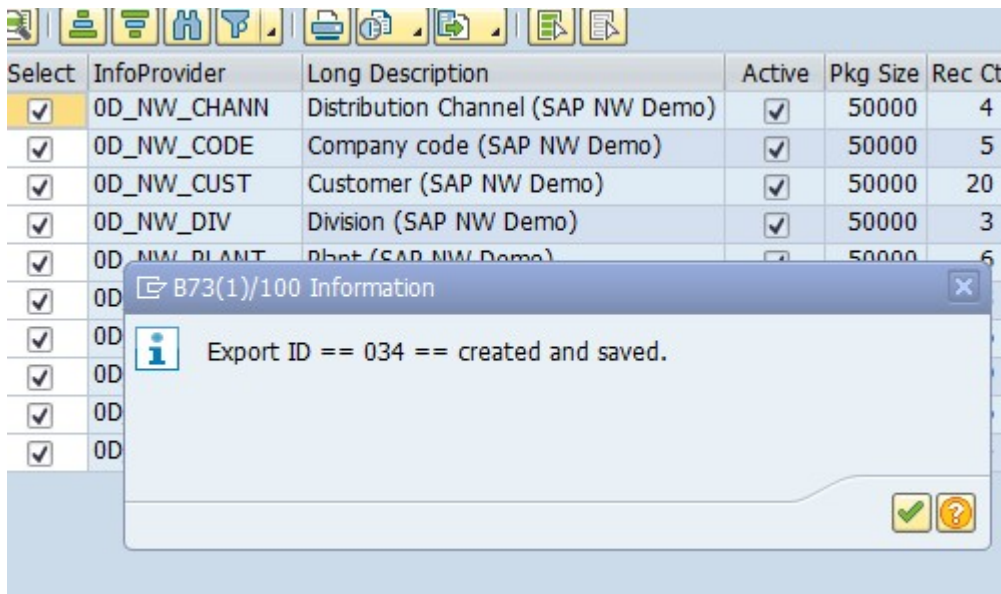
| Select | InfoProvider | Long Description | Active | Pkg Size | Rec Ct |
|---|---|---|---|---|---|
| ✓ | 0D_NW_CHANN | Distribution Channel (SAP NW Demo) | ✓ | 50000 | 4 |
| ✓ | 0D_NW_CODE | Company code (SAP NW Demo) | ✓ | 50000 | 5 |
| ✓ | 0D_NW_CUST | Customer (SAP NW Demo) | ✓ | 50000 | 20 |
| ✓ | 0D_NW_DIV | Division (SAP NW Demo) | ✓ | 50000 | 3 |
| ✓ | 0D_NW_PLANT | Plant (SAP NW Demo) | ✓ | 50000 | 6 |
| ✓ | 0D | | | | |
| ✓ | 0D | | | | |
| ✓ | 0D | | | | |
| ✓ | 0D | | | | |
| ✓ | 0D | | | | |

B73(1)/100 Information

Export ID == 034 == created and saved.